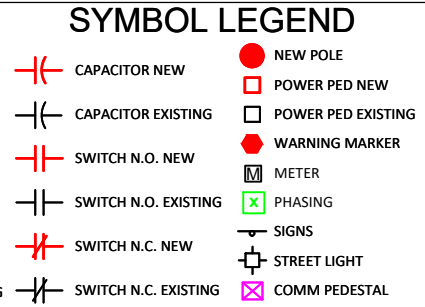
SYMBOL LEGEND

CAPACITOR NEW

CAPACITOR EXISTING

SWITCH N.O. NEW

SWITCH N.O. EXISTING

SWITCH N.C. NEW

SWITCH N.C. EXISTING

NEW POLE

POWER PED NEW

POWER PED EXISTING

WARNING MARKER

M METER

X PHASING

SIGNS

STREET LIGHT

COMM PEDESTAL